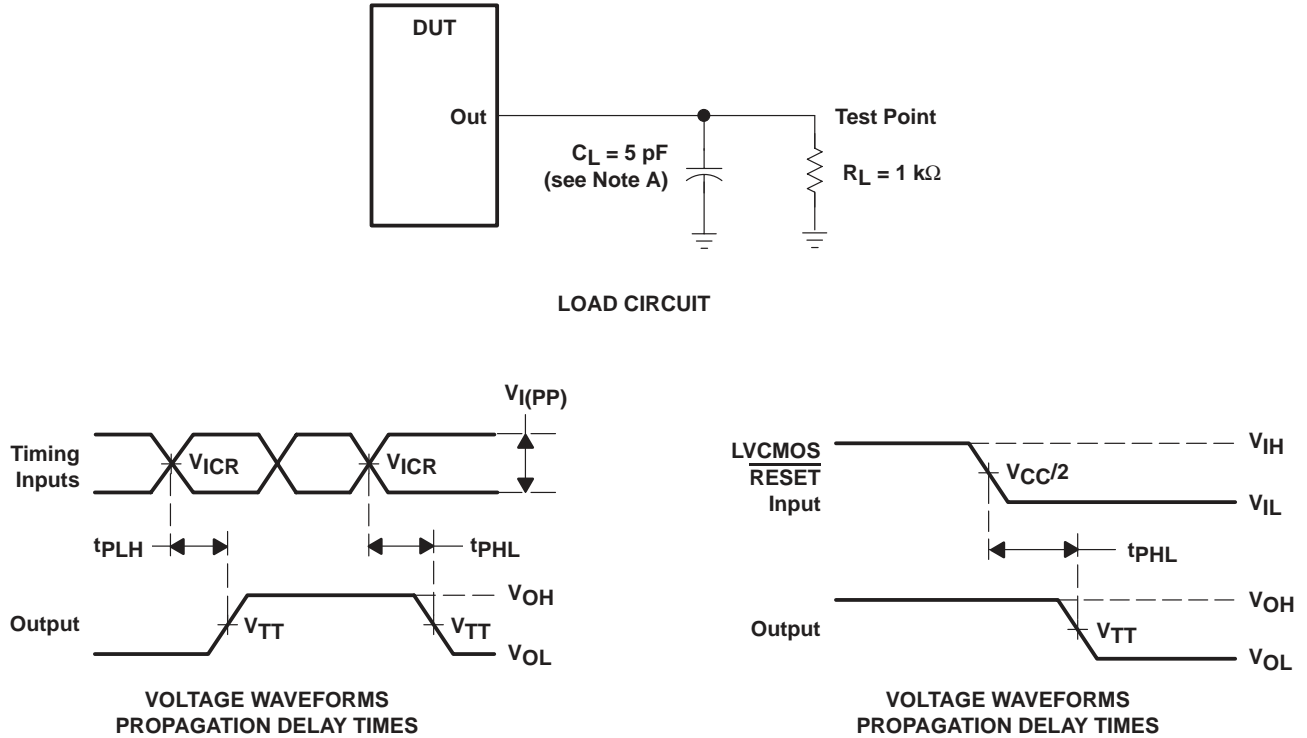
DUT

Out

Test Point

$C_L$ = 5 pF (see Note A)

$R_L$ = 1 k$\Omega$

LOAD CIRCUIT

$V_{I(PP)}$

Timing Inputs

$V_{ICR}$

$V_{ICR}$

$t_{PLH}$

$t_{PHL}$

Output

$V_{TT}$

$V_{TT}$

$V_{OH}$

$V_{OL}$

VOLTAGE WAVEFORMS PROPAGATION DELAY TIMES

LVCMOS $\overline{\text{RESET}}$ Input

$V_{CC}/2$

$V_{IH}$

$V_{IL}$

$t_{PHL}$

Output

$V_{TT}$

$V_{OH}$

$V_{OL}$

VOLTAGE WAVEFORMS PROPAGATION DELAY TIMES